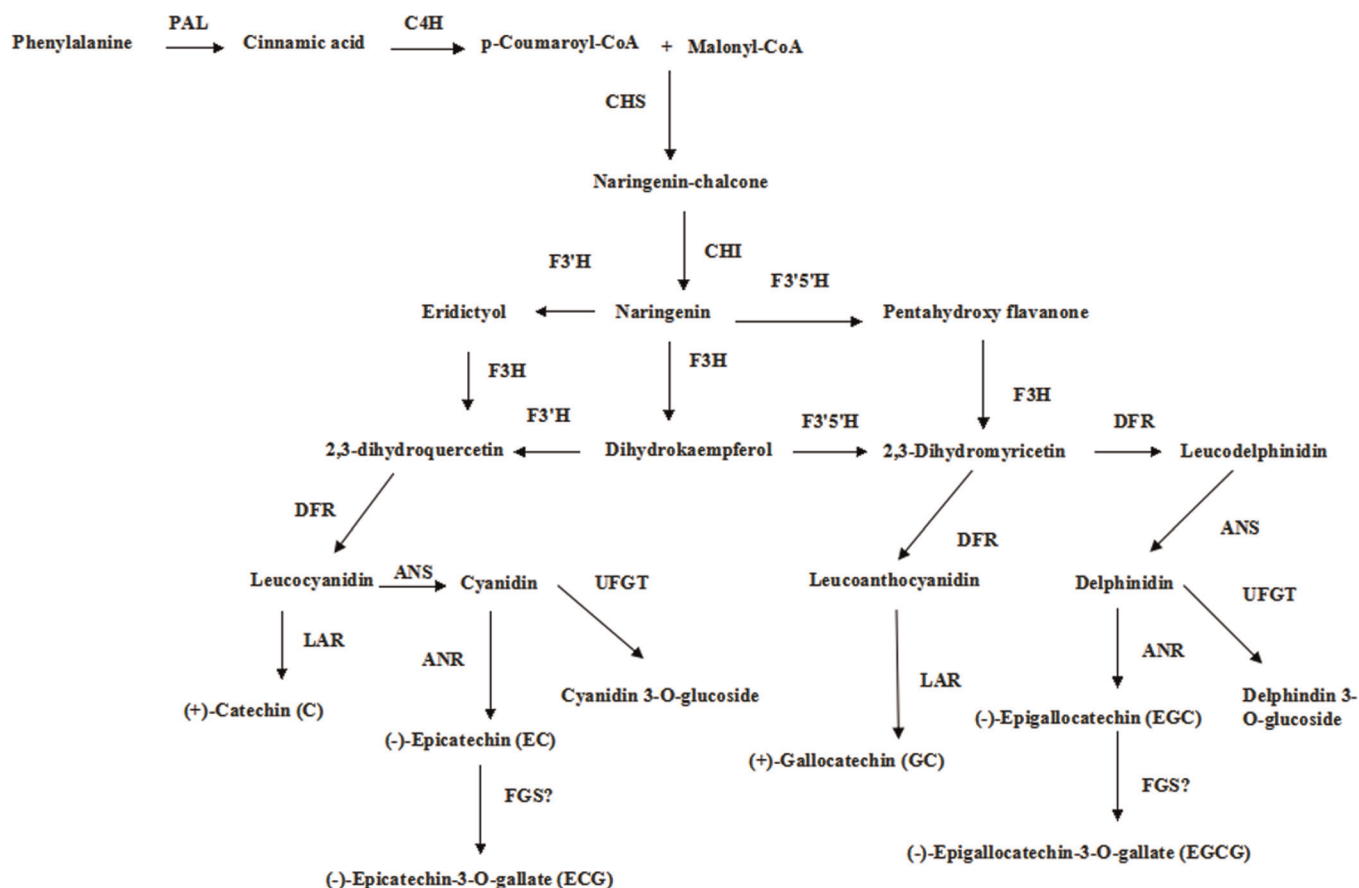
Phenylalanine PAL Cinnamic acid C4H p-Coumaroyl-CoA + Malonyl-CoA

CHS

Naringenin-chalcone

CHI

F3'H F3'5'H

Eridictyol Naringenin Pentahydroxy flavanone

F3H F3H F3H

F3'H F3'5'H DFR

2,3-dihydroquercetin Dihydrokaempferol 2,3-Dihydromyricetin Leucodelphinidin

DFR ANS

DFR

Leucocyanidin ANS Cyanidin UFGT Leucoanthocyanidin Delphinidin UFGT

LAR ANR ANR

LAR

Cyanidin 3-O-glucoside

(+)-Catechin (C) Delphindin 3-O-glucoside

(-)-Epicatechin (EC) (-)-Epigallocatechin (EGC)

(+)-Gallocatechin (GC)

FGS? FGS?

(-)-Epigallocatechin-3-O-gallate (EGCG)

(-)-Epicatechin-3-O-gallate (ECG)